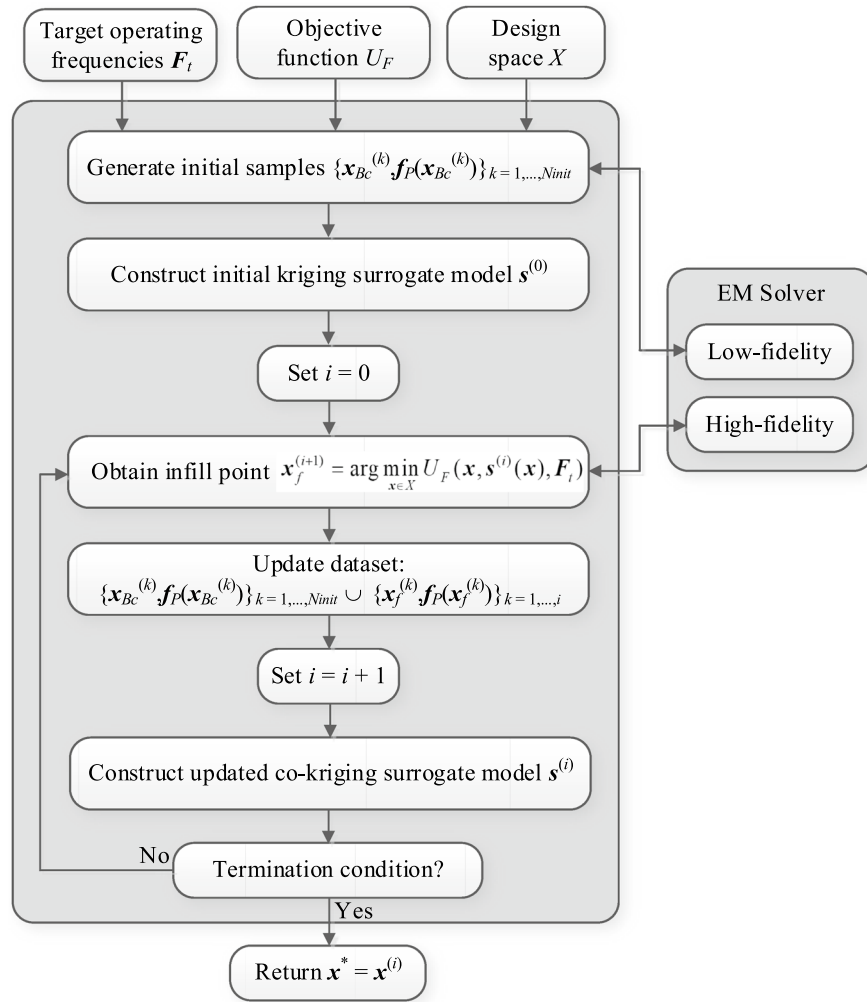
Target operating frequencies $\boldsymbol{F}_t$

Objective function $U_F$

Design space $X$

Generate initial samples $\{\boldsymbol{x}_{Bc}{}^{(k)}, \boldsymbol{f}_P(\boldsymbol{x}_{Bc}{}^{(k)})\}_{k=1,\dots,Ninit}$

Construct initial kriging surrogate model $\boldsymbol{s}^{(0)}$

EM Solver

Low-fidelity

High-fidelity

Set $i = 0$

Obtain infill point $\boldsymbol{x}_f^{(i+1)} = \arg\min_{\boldsymbol{x}\in X} U_F(\boldsymbol{x}, \boldsymbol{s}^{(i)}(\boldsymbol{x}), \boldsymbol{F}_t)$

Update dataset:
$\{\boldsymbol{x}_{Bc}{}^{(k)}, \boldsymbol{f}_P(\boldsymbol{x}_{Bc}{}^{(k)})\}_{k=1,\dots,Ninit} \cup \{\boldsymbol{x}_f{}^{(k)}, \boldsymbol{f}_P(\boldsymbol{x}_f{}^{(k)})\}_{k=1,\dots,i}$

Set $i = i + 1$

Construct updated co-kriging surrogate model $\boldsymbol{s}^{(i)}$

No

Termination condition?

Yes

Return $\boldsymbol{x}^* = \boldsymbol{x}^{(i)}$